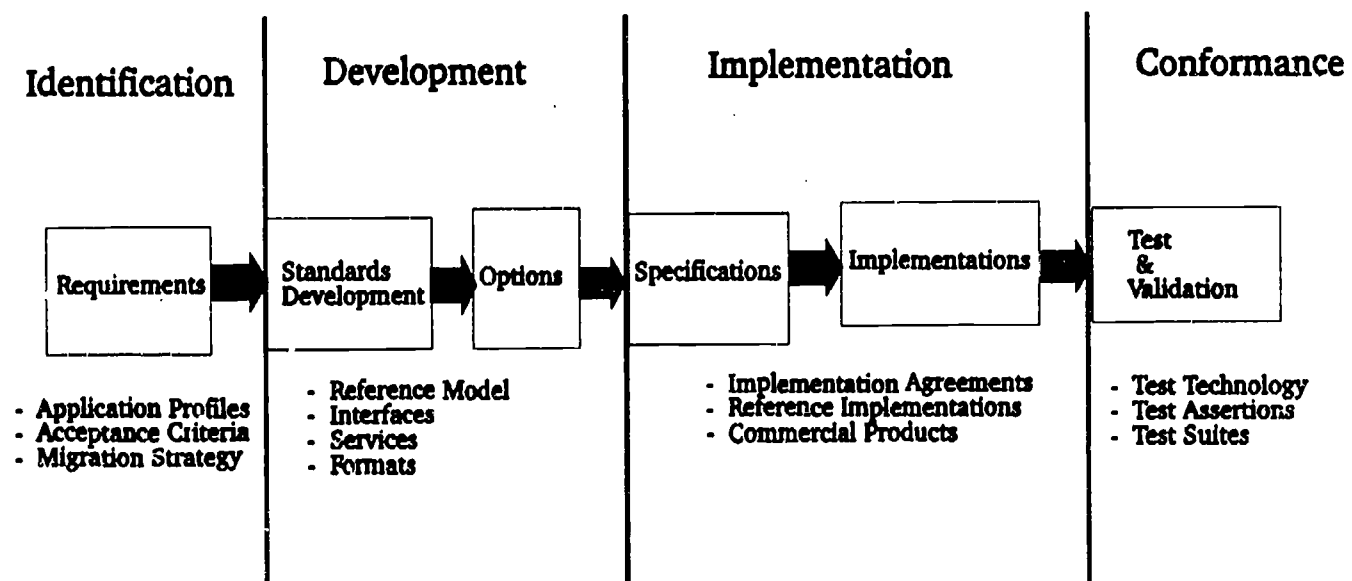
Identification

Requirements

- Application Profiles
- Acceptance Criteria
- Migration Strategy

Development

Standards Development

Options

- Reference Model
- Interfaces
- Services
- Formats

Implementation

Specifications

Implementations

- Implementation Agreements
- Reference Implementations
- Commercial Products

Conformance

Test & Validation

- Test Technology
- Test Assertions
- Test Suites